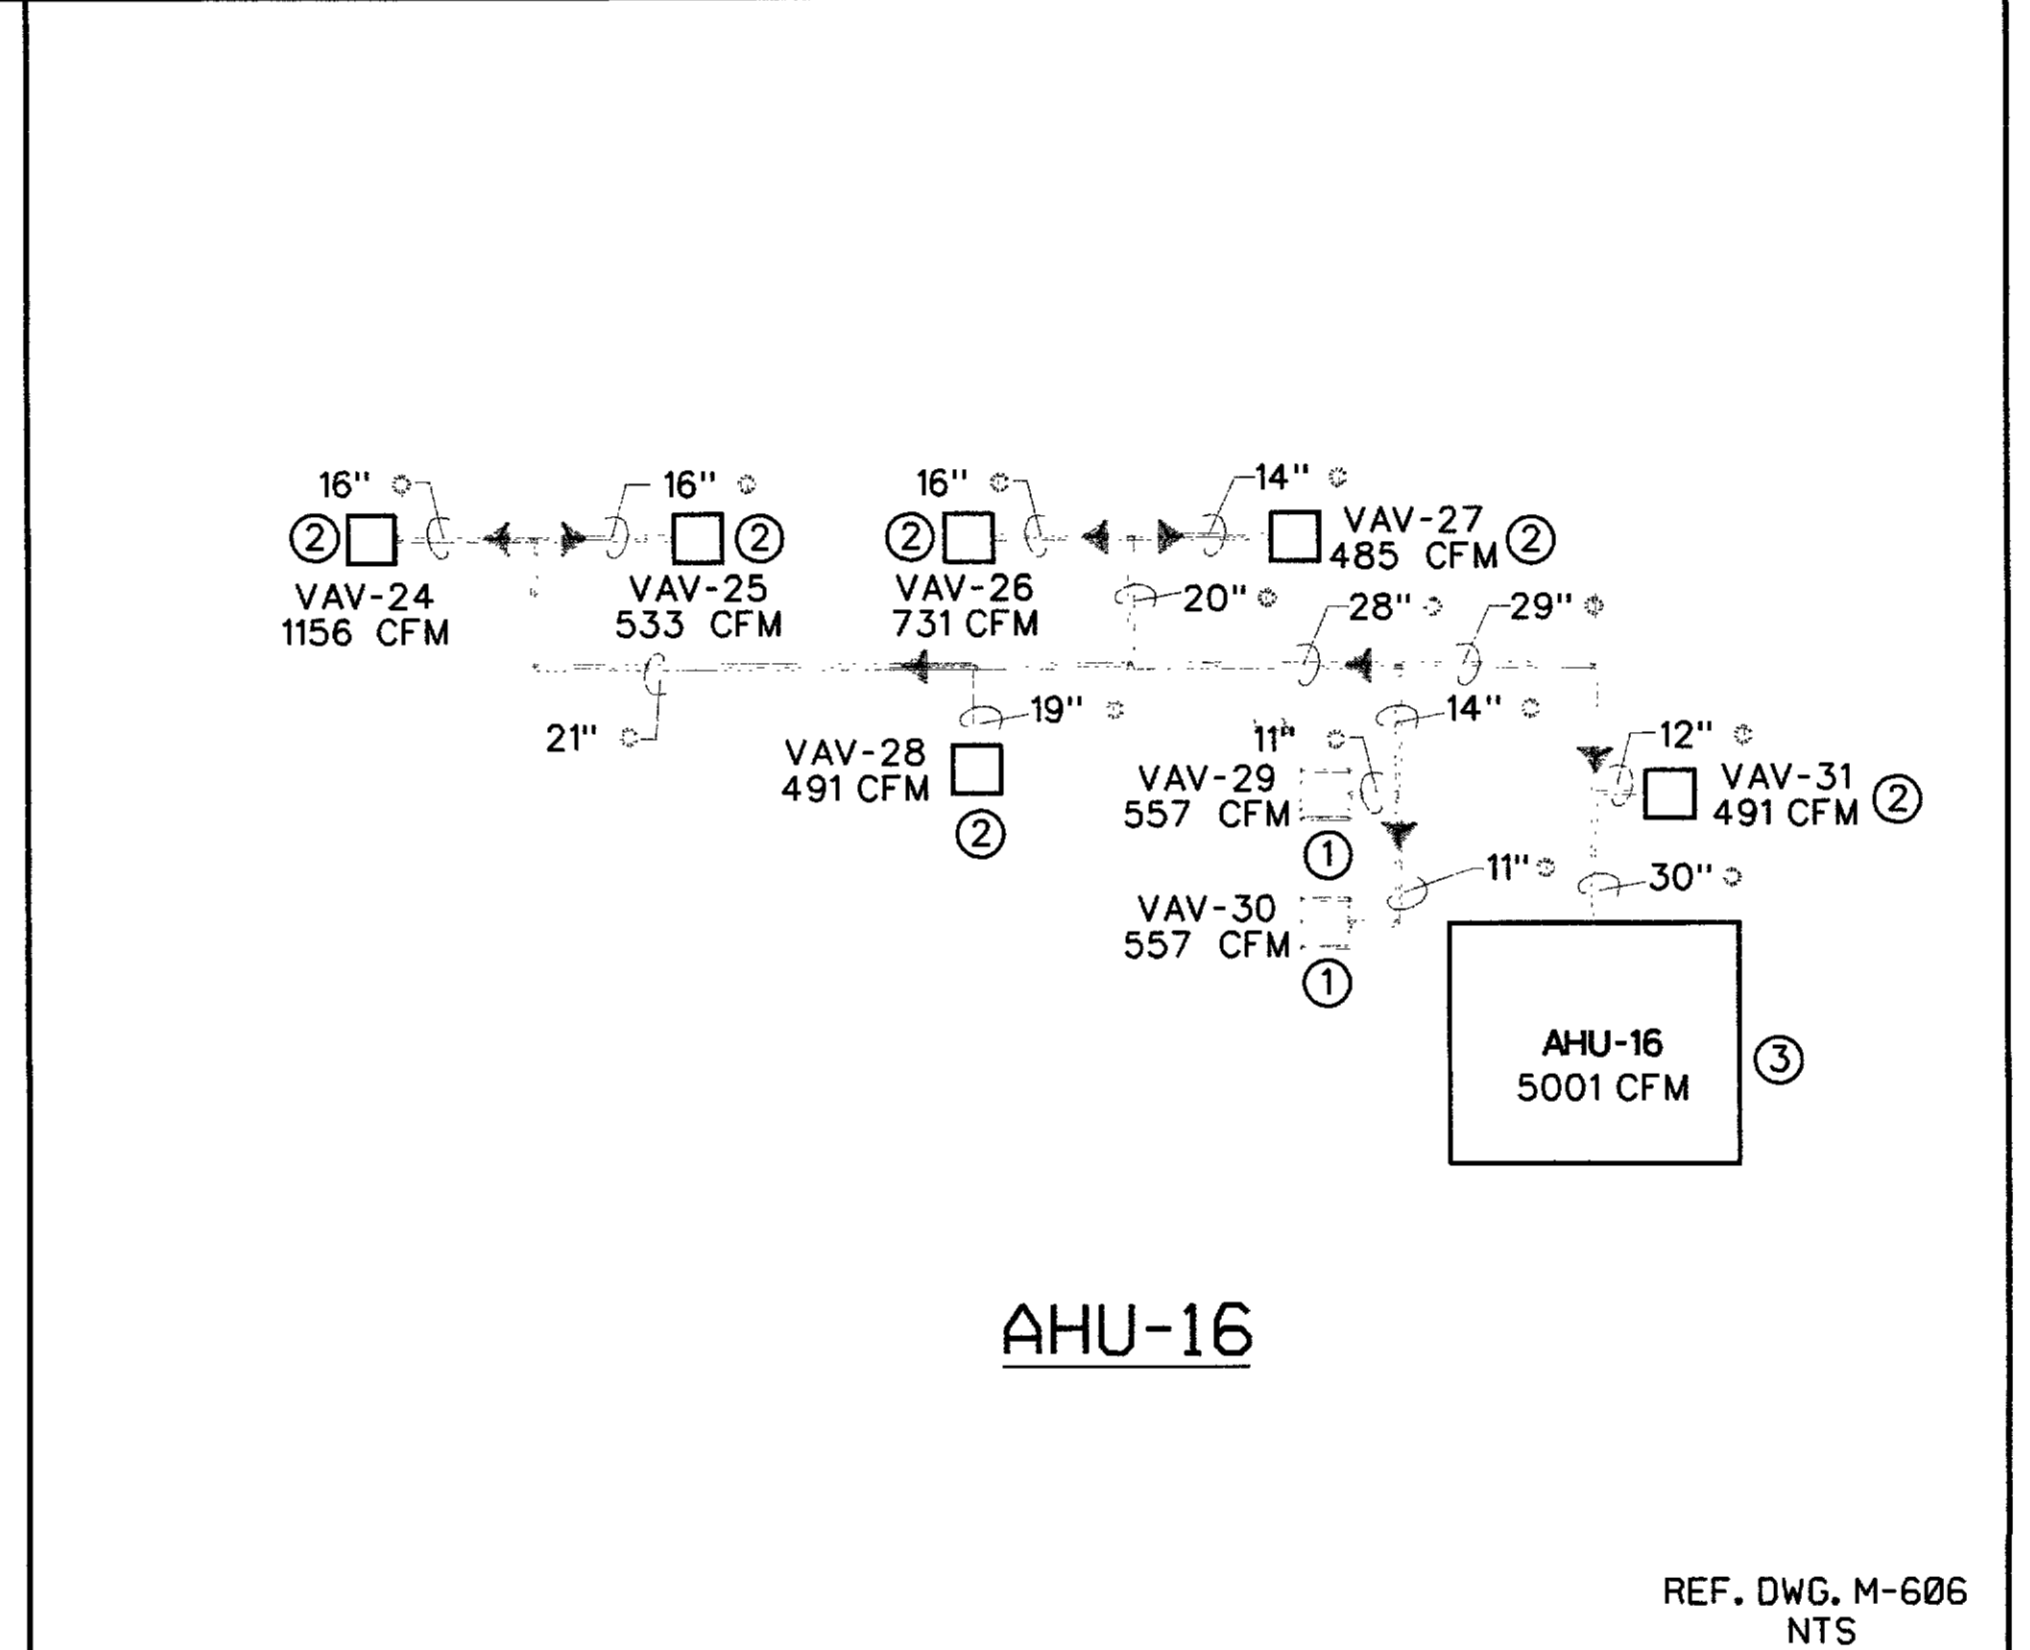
16"
16"
16"
14"
② ② ②
VAV-27
485 CFM ②
VAV-24
1156 CFM
VAV-25
533 CFM
VAV-26
731 CFM
20"
28"
29"
21"
19"
14"
11"
12"
VAV-28
491 CFM
②
VAV-29
557 CFM
①
VAV-31
491 CFM ②
11"
30"
VAV-30
557 CFM
①
AHU-16
5001 CFM
③

AHU-16

REF. DWG. M-606
NTS